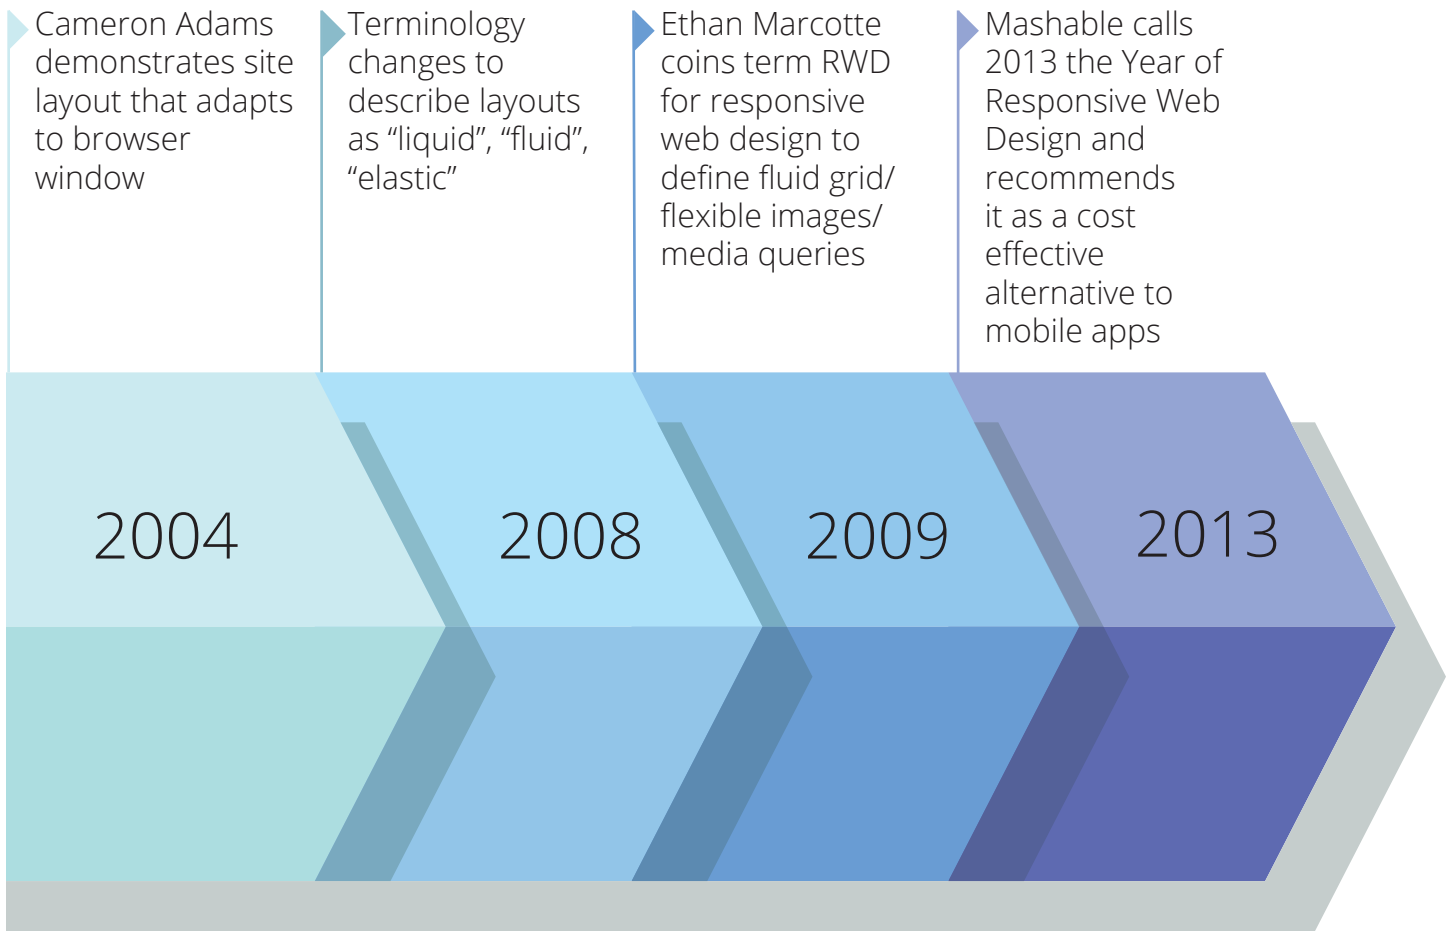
Cameron Adams demonstrates site layout that adapts to browser window

Terminology changes to describe layouts as “liquid”, “fluid”, “elastic”

Ethan Marcotte coins term RWD for responsive web design to define fluid grid/ flexible images/ media queries

Mashable calls 2013 the Year of Responsive Web Design and recommends it as a cost effective alternative to mobile apps

2004

2008

2009

2013